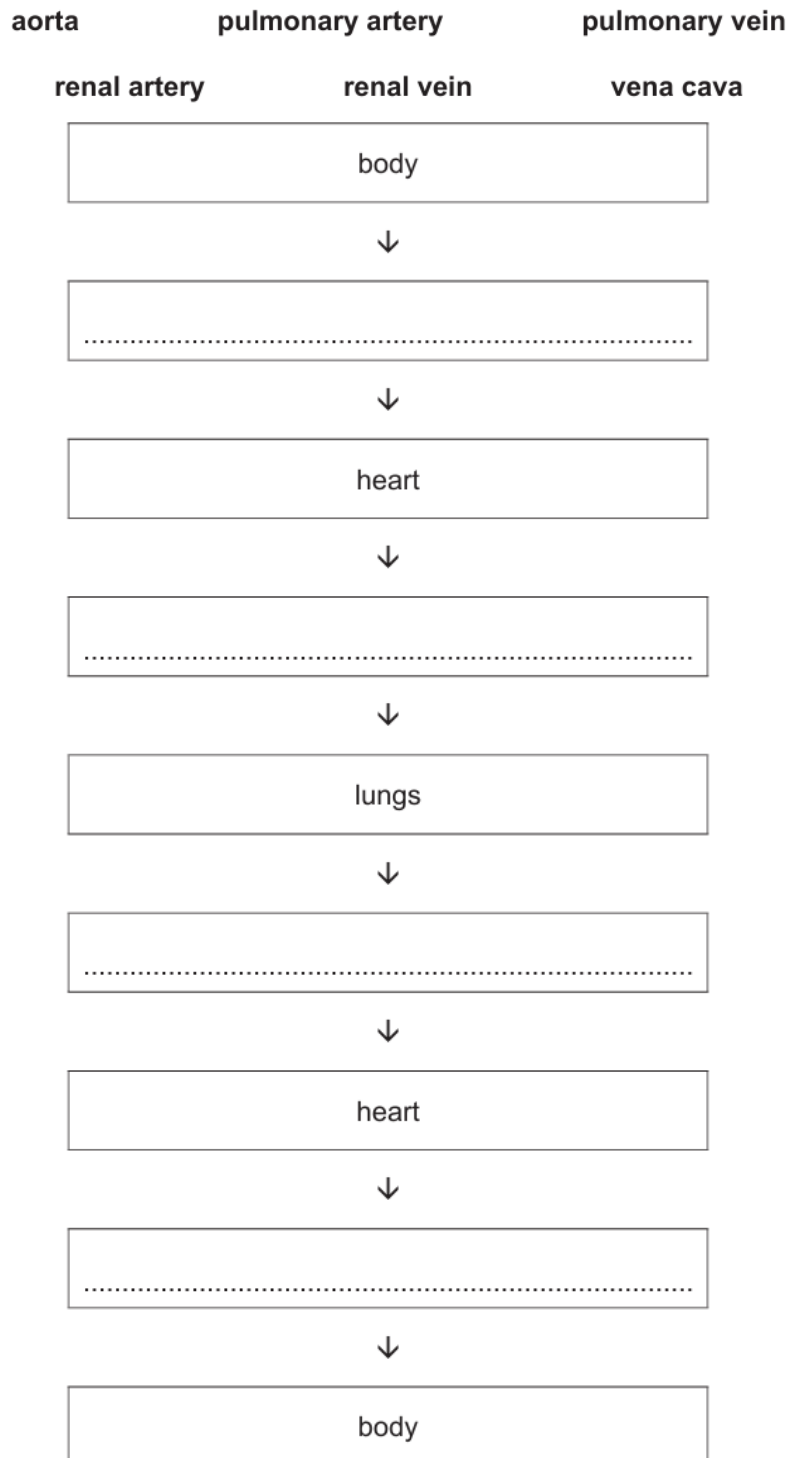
aorta pulmonary artery pulmonary vein

renal artery renal vein vena cava

body

↓

....................................................................................

↓

heart

↓

....................................................................................

↓

lungs

↓

....................................................................................

↓

heart

↓

....................................................................................

↓

body